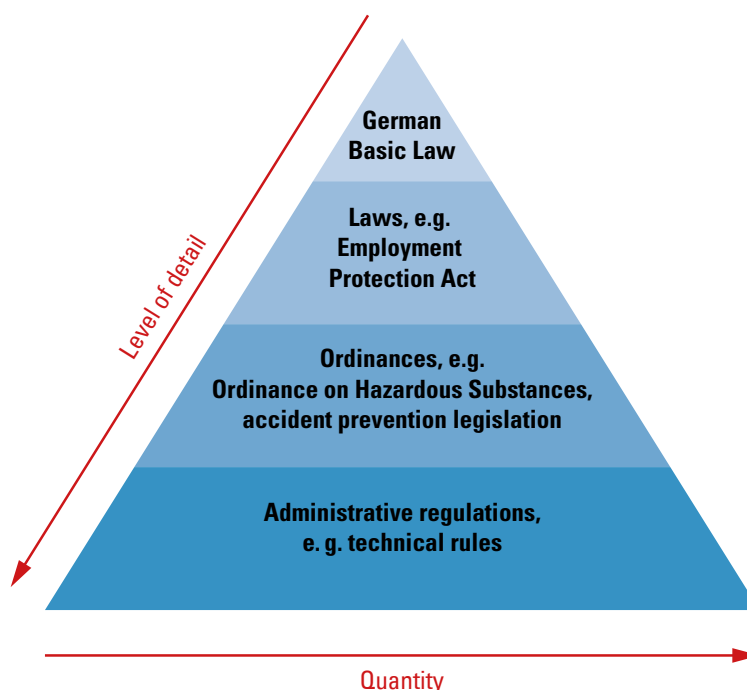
German Basic Law

Laws, e.g. Employment Protection Act

Ordinances, e.g. Ordinance on Hazardous Substances, accident prevention legislation

Administrative regulations, e. g. technical rules

Level of detail

Quantity